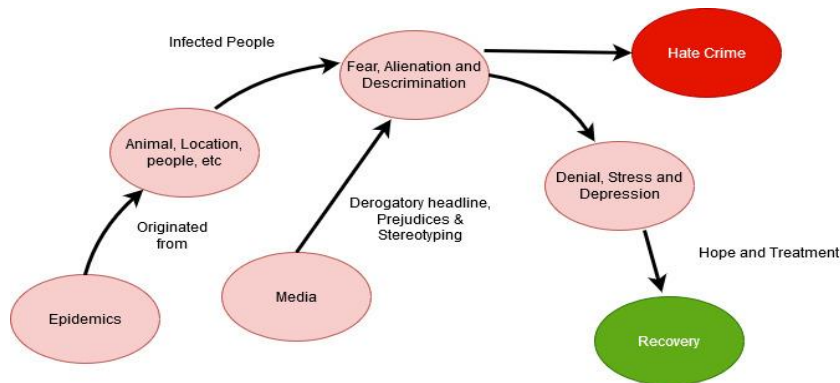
Infected People

Fear, Alienation and Descrimination

Hate Crime

Animal, Location, people, etc

Originated from

Epidemics

Media

Derogatory headline, Prejudices & Stereotyping

Denial, Stress and Depression

Hope and Treatment

Recovery